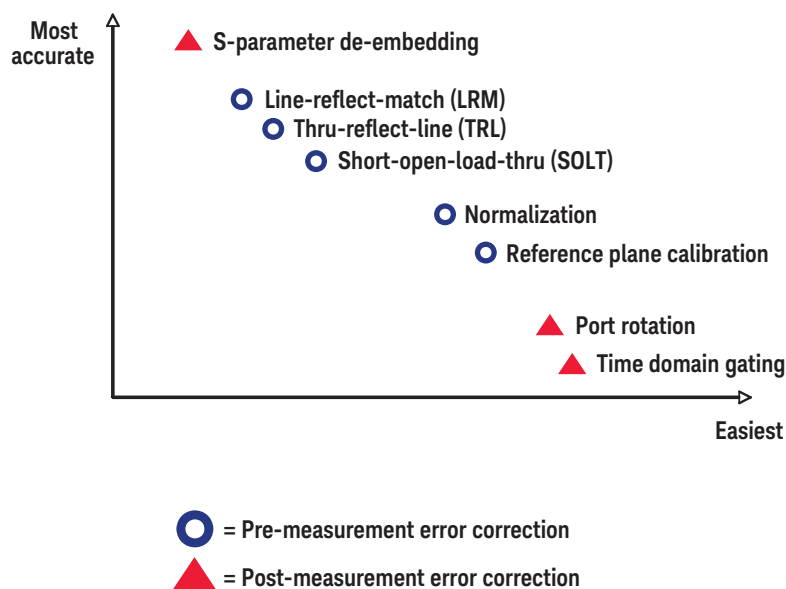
Most accurate

S-parameter de-embedding

Line-reflect-match (LRM)

Thru-reflect-line (TRL)

Short-open-load-thru (SOLT)

Normalization

Reference plane calibration

Port rotation

Time domain gating

Easiest

= Pre-measurement error correction

= Post-measurement error correction